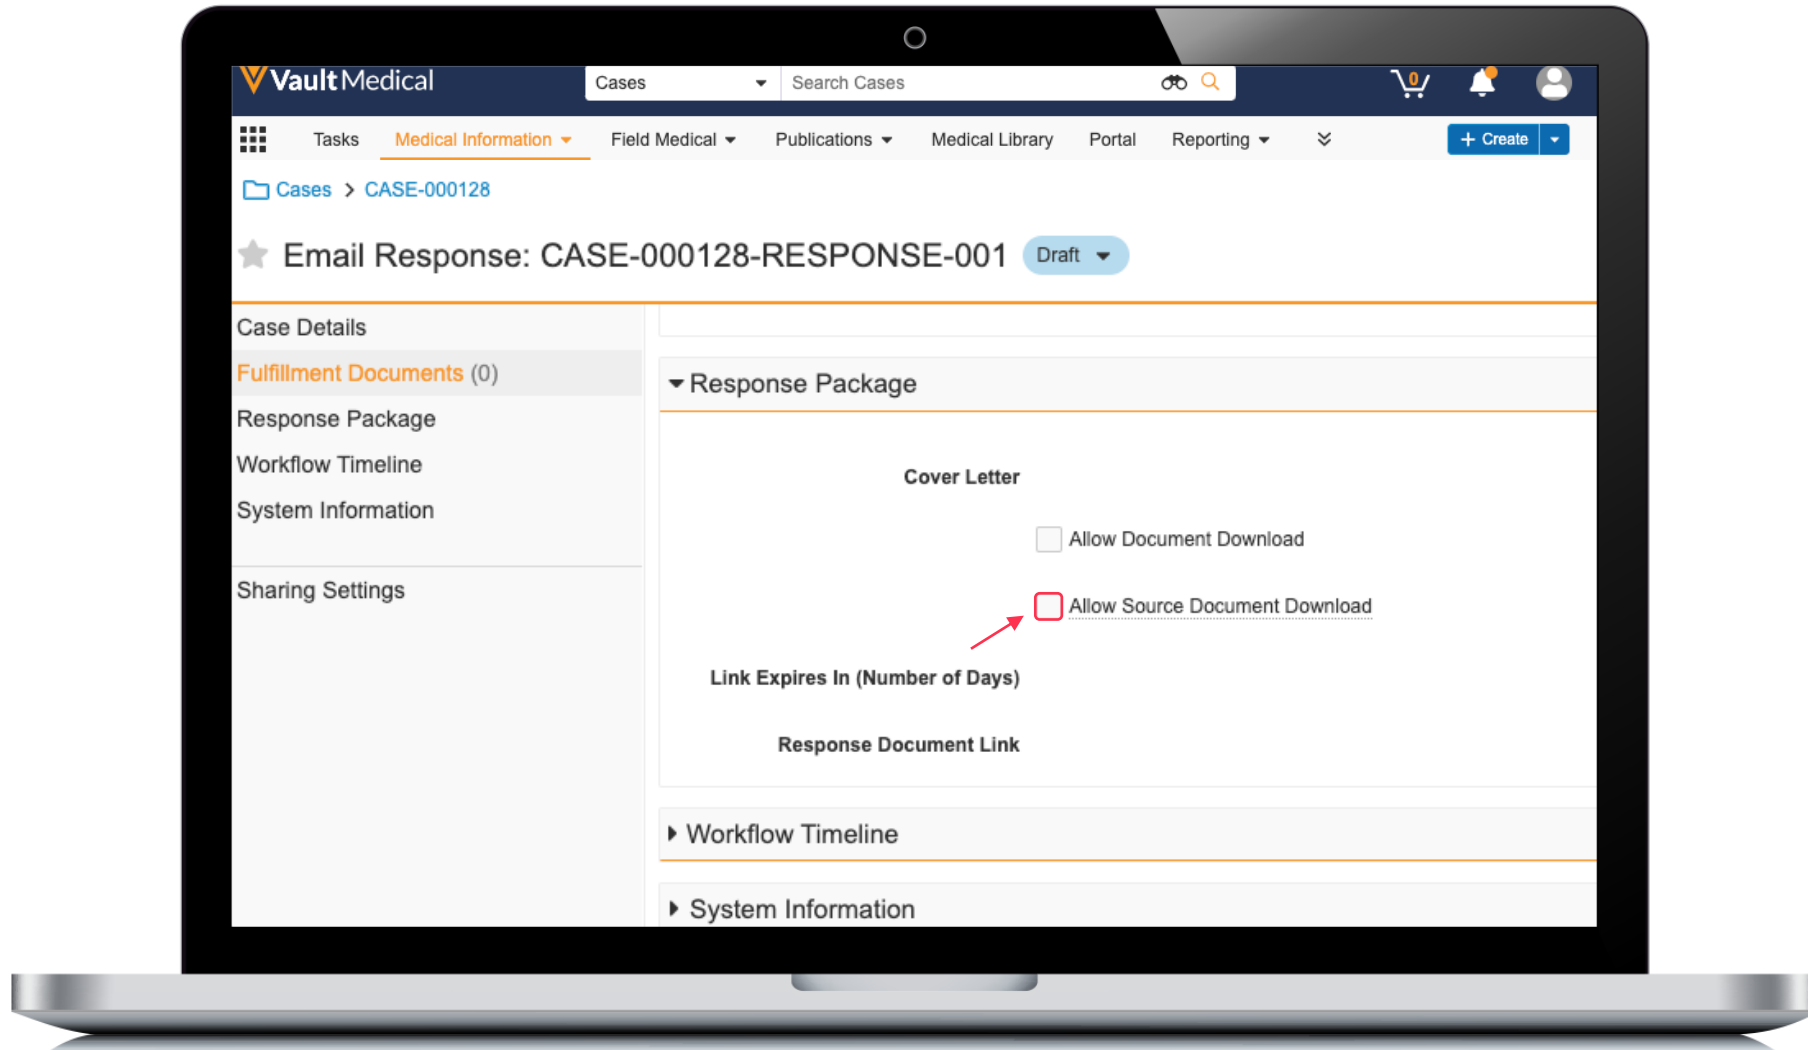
VaultMedical

Cases

Search Cases

0

Tasks Medical Information Field Medical Publications Medical Library Portal Reporting

+ Create

Cases > CASE-000128

Email Response: CASE-000128-RESPONSE-001 Draft

Case Details

Fulfillment Documents (0)

Response Package

Workflow Timeline

System Information

Sharing Settings

Response Package

Cover Letter

Allow Document Download

Allow Source Document Download

Link Expires In (Number of Days)

Response Document Link

Workflow Timeline

System Information